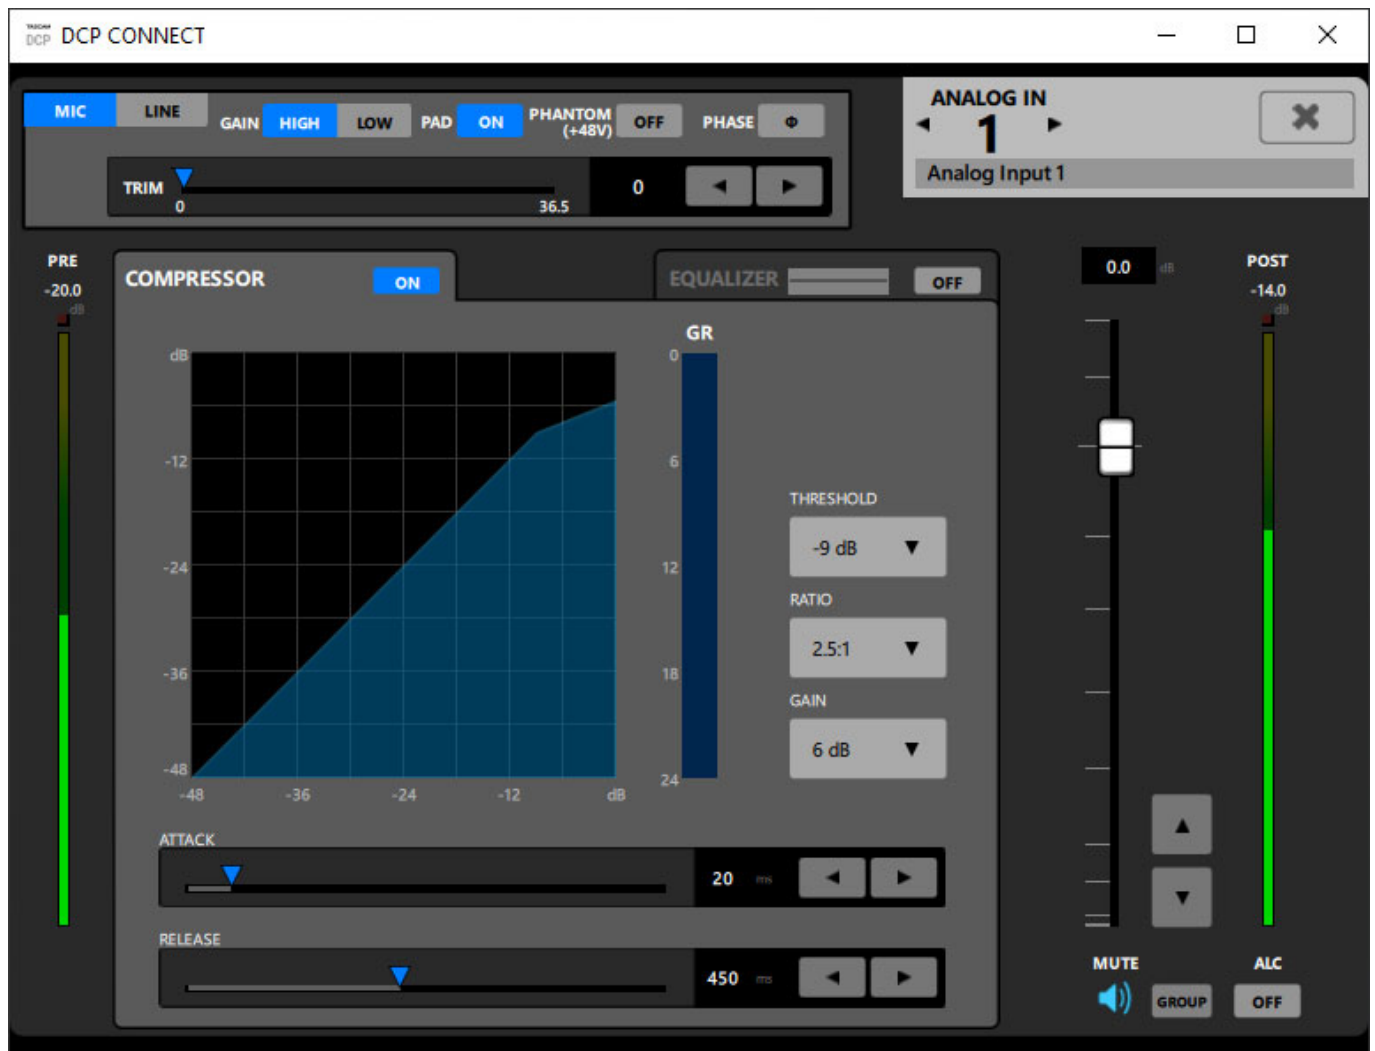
TASCAM DCP DCP CONNECT

MIC LINE GAIN HIGH LOW PAD ON PHANTOM (+48V) OFF PHASE Φ

TRIM 0 36.5 0

ANALOG IN 1 Analog Input 1

PRE -20.0 dB

COMPRESSOR ON

EQUALIZER OFF

dB -12 -24 -36 -48 -48 -36 -24 -12 dB

GR 0 6 12 18 24

THRESHOLD -9 dB

RATIO 2.5:1

GAIN 6 dB

ATTACK 20 ms

RELEASE 450 ms

0.0 dB

POST -14.0 dB

MUTE GROUP ALC OFF